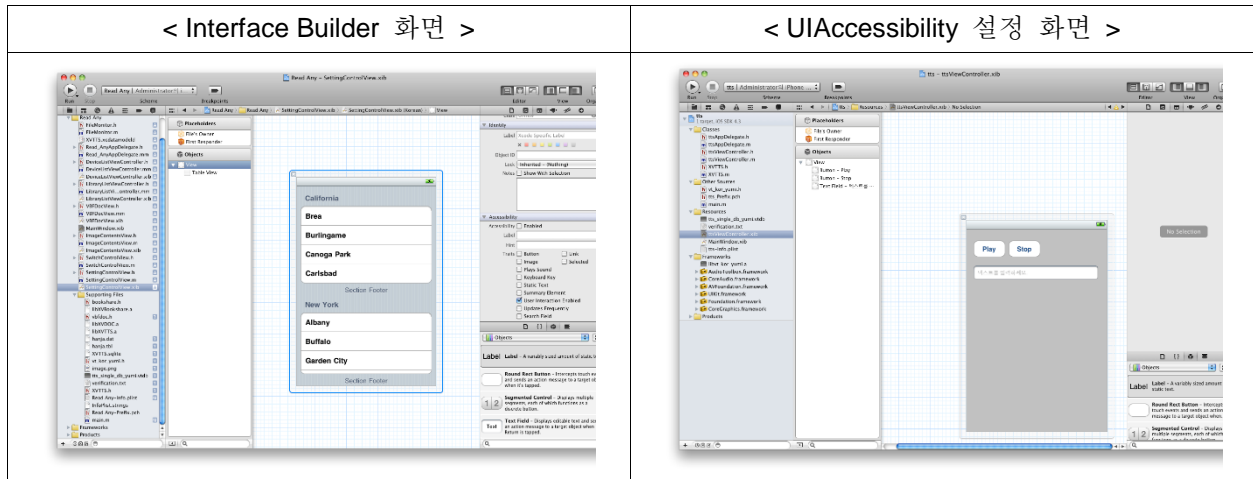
| < Interface Builder 화면 > | < UIAccessibility 설정 화면 > |
|---|---|
| Read Any — SettingControlView.xib<br>Run Stop Scheme Breakpoints Editor View<br>Placeholders<br>File's Owner<br>First Responder<br>Objects<br>View<br>Table View<br>California<br>Brea<br>Burlingame<br>Canoga Park<br>Carlsbad<br>Section Footer<br>New York<br>Albany<br>Buffalo<br>Garden City<br>Section Footer<br>Identity<br>Accessibility<br>Enabled<br>Label<br>Hint<br>Traits<br>Button<br>Link<br>Image<br>Selected<br>Plays Sound<br>Keyboard Key<br>Static Text<br>Summary Element<br>User Interaction Enabled<br>Updates Frequently<br>Search Field<br>Objects<br>Label<br>Round Rect Button<br>Segmented Control<br>Text Field | tts — ttsViewController.xib<br>Run Stop Scheme Breakpoints Editor View<br>Placeholders<br>File's Owner<br>First Responder<br>Objects<br>View<br>Button – Play<br>Button – Stop<br>Play<br>Stop<br>No Selection<br>Objects<br>Label<br>Round Rect Button<br>Segmented Control<br>Classes<br>Other Sources<br>Resources<br>Frameworks<br>Products |